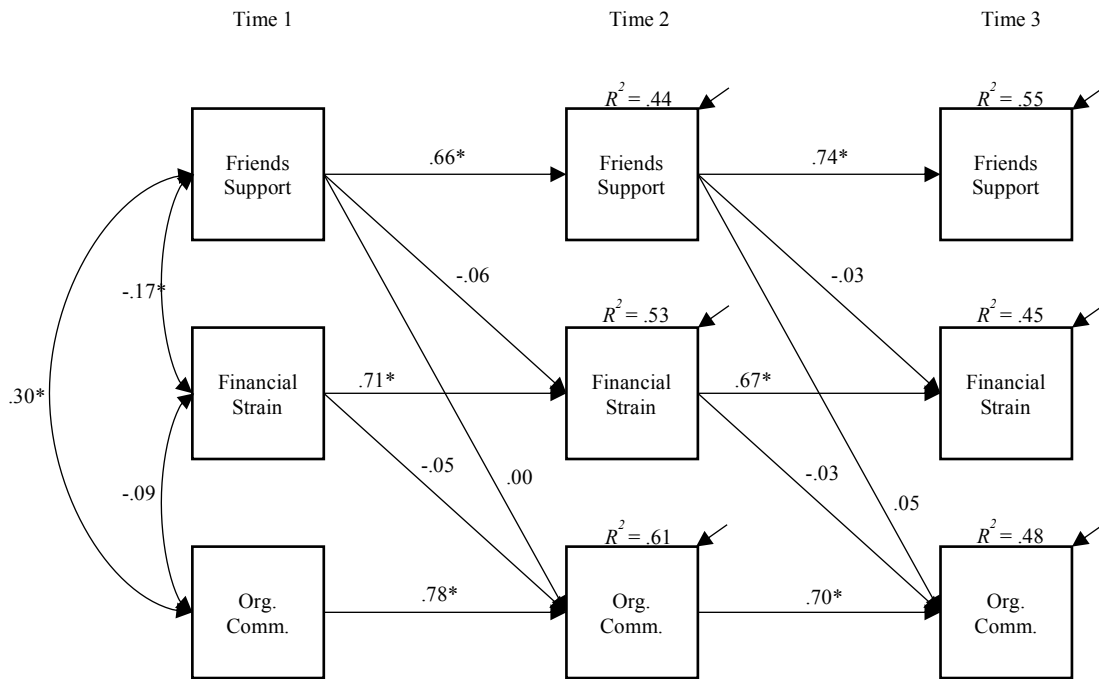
Time 1

Time 2

Time 3

Friends Support

Financial Strain

Org. Comm.

.30*

-.17*

-.09

$R^2 = .44$

Friends Support

$R^2 = .53$

Financial Strain

$R^2 = .61$

Org. Comm.

$R^2 = .55$

Friends Support

$R^2 = .45$

Financial Strain

$R^2 = .48$

Org. Comm.

.66*

-.06

.00

.71*

-.05

.78*

.74*

-.03

.05

.67*

-.03

.70*